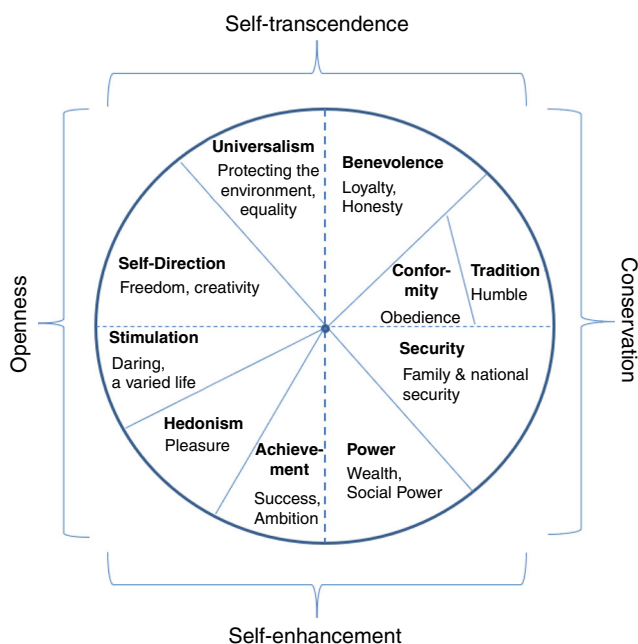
Self-transcendence

Openness

Conservation

Universalism
Protecting the environment, equality

Benevolence
Loyalty, Honesty

Self-Direction
Freedom, creativity

Conformity
Obedience

Tradition
Humble

Stimulation
Daring, a varied life

Security
Family & national security

Hedonism
Pleasure

Achievement
Success, Ambition

Power
Wealth, Social Power

Self-enhancement